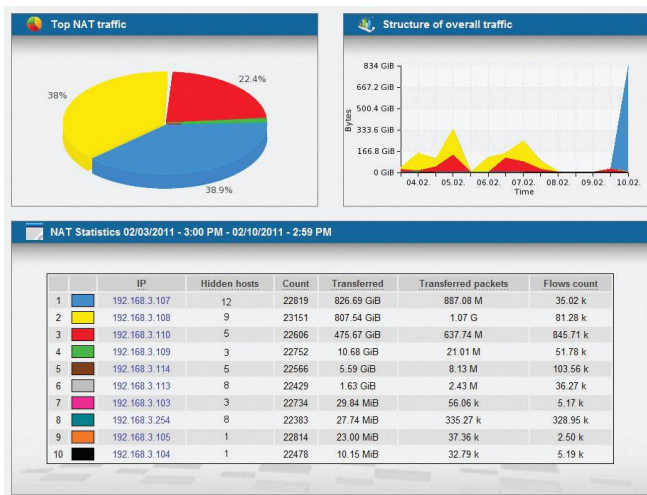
Top NAT traffic

22.4%

38%

38.9%

Structure of overall traffic

834 GiB
667.2 GiB
500.4 GiB
333.6 GiB
166.8 GiB
0 GiB

Bytes

04.02. 05.02. 06.02. 07.02. 08.02. 09.02. 10.02.
Time

NAT Statistics 02/03/2011 - 3:00 PM - 02/10/2011 - 2:59 PM

| | | IP | Hidden hosts | Count | Transferred | Transferred packets | Flows count |
|---|---|---|---|---|---|---|---|
| 1 | | 192.168.3.107 | 12 | 22819 | 826.69 GiB | 887.08 M | 35.02 k |
| 2 | | 192.168.3.108 | 9 | 23151 | 807.54 GiB | 1.07 G | 81.28 k |
| 3 | | 192.168.3.110 | 5 | 22606 | 475.67 GiB | 637.74 M | 845.71 k |
| 4 | | 192.168.3.109 | 3 | 22752 | 10.68 GiB | 21.01 M | 51.78 k |
| 5 | | 192.168.3.114 | 5 | 22566 | 5.59 GiB | 8.13 M | 103.56 k |
| 6 | | 192.168.3.113 | 8 | 22429 | 1.63 GiB | 2.43 M | 36.27 k |
| 7 | | 192.168.3.103 | 3 | 22734 | 29.84 MiB | 56.06 k | 5.17 k |
| 8 | | 192.168.3.254 | 8 | 22383 | 27.74 MiB | 335.27 k | 328.95 k |
| 9 | | 192.168.3.105 | 1 | 22814 | 23.00 MiB | 37.36 k | 2.50 k |
| 10 | | 192.168.3.104 | 1 | 22478 | 10.15 MiB | 32.79 k | 5.19 k |